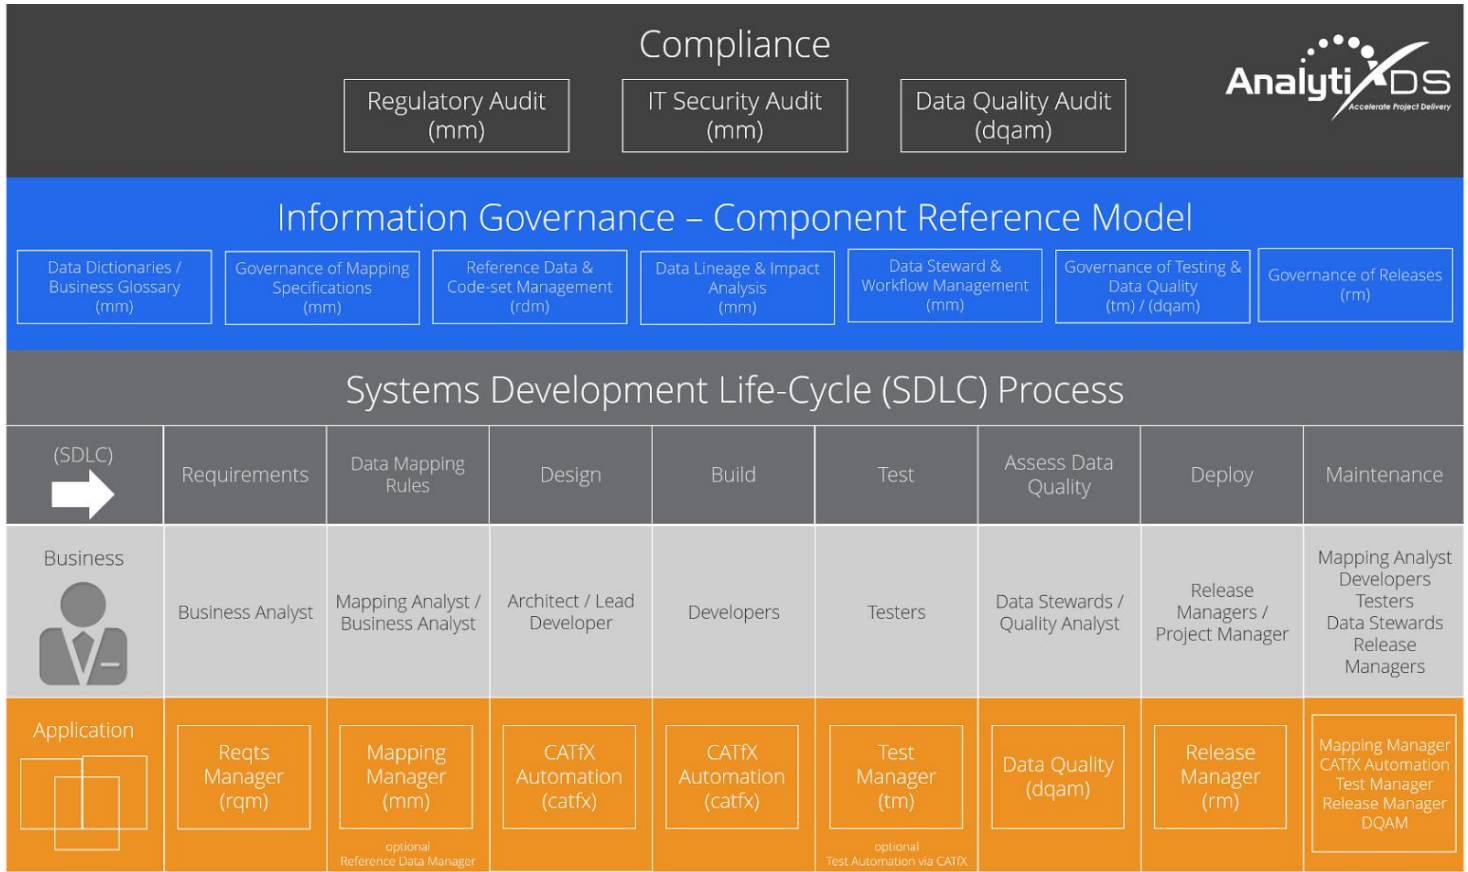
Compliance

Regulatory Audit (mm)

IT Security Audit (mm)

Data Quality Audit (dqam)

AnalytiXDS Accelerate Project Delivery

Information Governance – Component Reference Model

Data Dictionaries / Business Glossary (mm)

Governance of Mapping Specifications (mm)

Reference Data & Code-set Management (rdm)

Data Lineage & Impact Analysis (mm)

Data Steward & Workflow Management (mm)

Governance of Testing & Data Quality (tm) / (dqam)

Governance of Releases (rm)

Systems Development Life-Cycle (SDLC) Process

| (SDLC) | Requirements | Data Mapping Rules | Design | Build | Test | Assess Data Quality | Deploy | Maintenance |
|---|---|---|---|---|---|---|---|---|
| Business | Business Analyst | Mapping Analyst / Business Analyst | Architect / Lead Developer | Developers | Testers | Data Stewards / Quality Analyst | Release Managers / Project Manager | Mapping Analyst Developers Testers Data Stewards Release Managers |
| Application | Reqts Manager (rqm) | Mapping Manager (mm) optional Reference Data Manager | CATfX Automation (catfx) | CATfX Automation (catfx) | Test Manager (tm) optional Test Automation via CATfX | Data Quality (dqam) | Release Manager (rm) | Mapping Manager CATfX Automation Test Manager Release Manager DQAM |